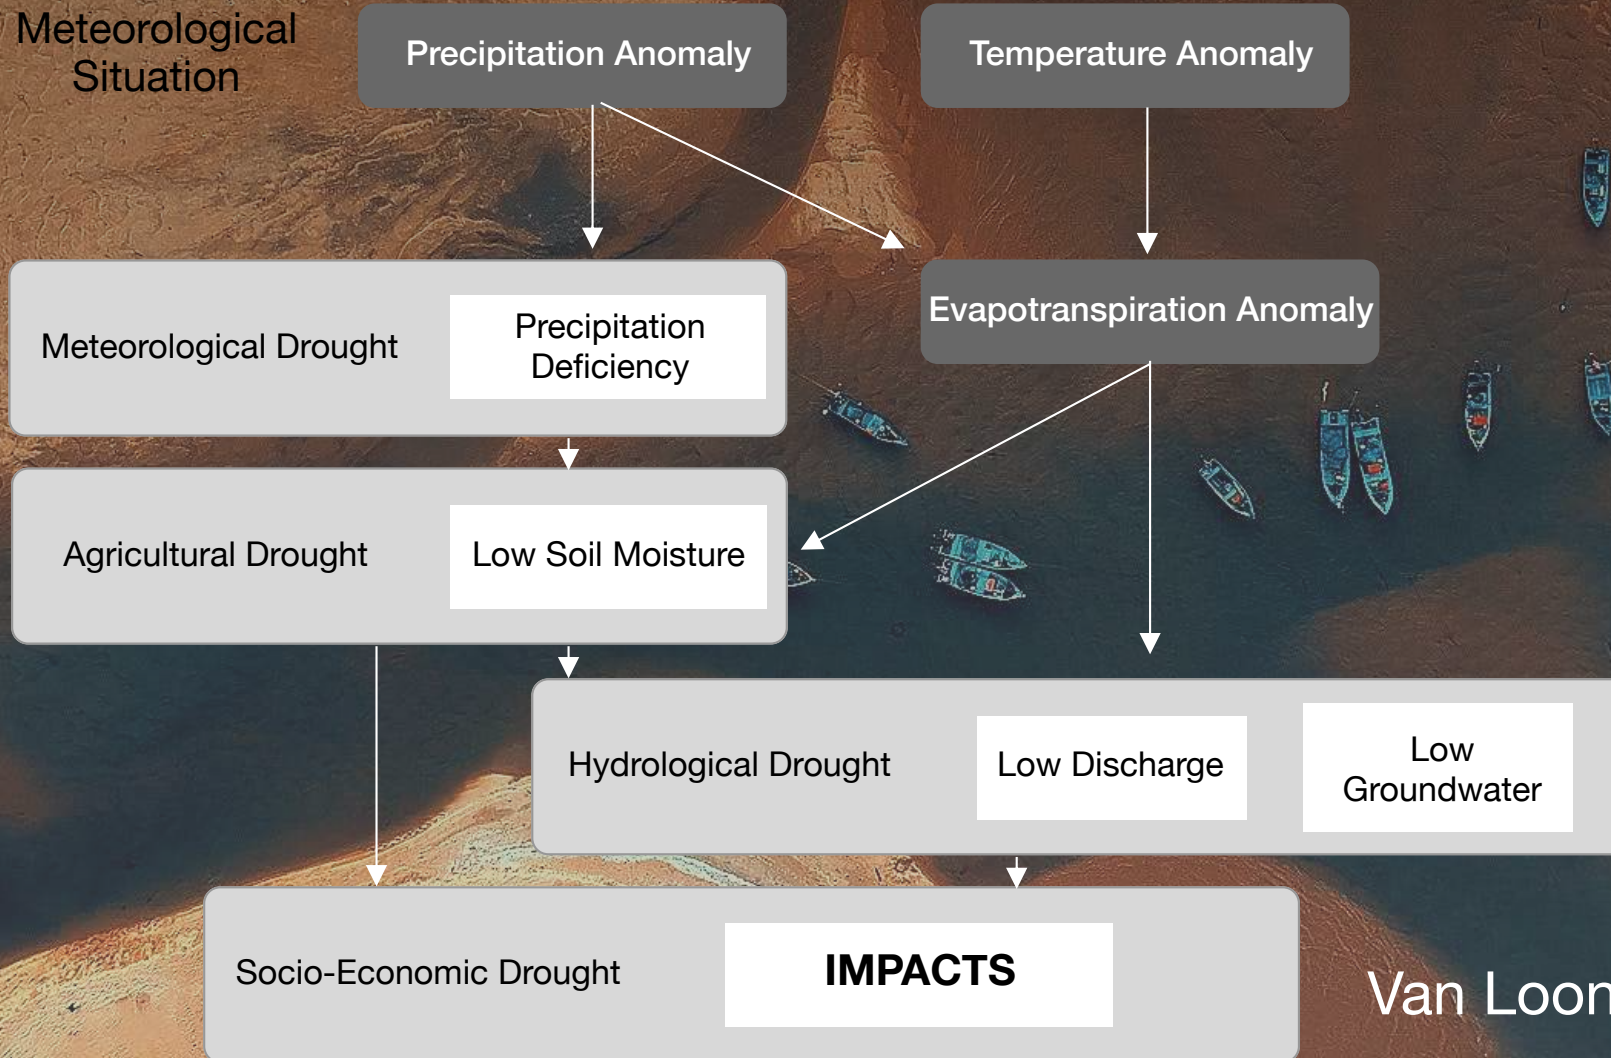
Meteorological Situation

Precipitation Anomaly

Temperature Anomaly

Evapotranspiration Anomaly

Meteorological Drought

Precipitation Deficiency

Agricultural Drought

Low Soil Moisture

Hydrological Drought

Low Discharge

Low Groundwater

Socio-Economic Drought

IMPACTS

Van Loon